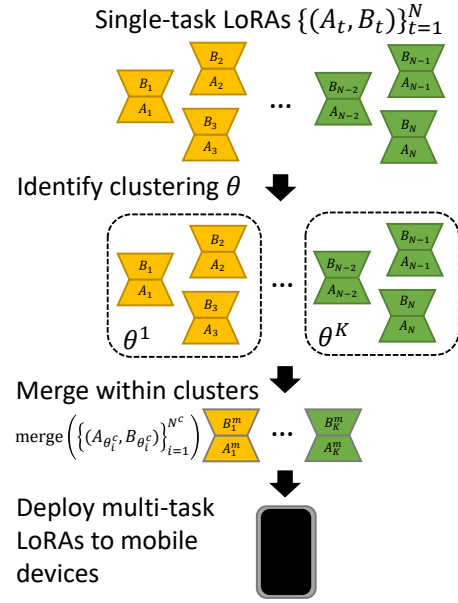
Single-task LoRAs $\{(A_t, B_t)\}_{t=1}^{N}$

$B_1$ $A_1$ $B_2$ $A_2$ $B_3$ $A_3$ … $B_{N-2}$ $A_{N-2}$ $B_{N-1}$ $A_{N-1}$ $B_N$ $A_N$

Identify clustering $\theta$

$B_1$ $A_1$ $B_2$ $A_2$ $B_3$ $A_3$ $\theta^1$ … $B_{N-2}$ $A_{N-2}$ $B_{N-1}$ $A_{N-1}$ $B_N$ $A_N$ $\theta^K$

Merge within clusters

$\text{merge}\left(\left\{(A_{\theta_i^c}, B_{\theta_i^c})\right\}_{i=1}^{N^c}\right)$ $B_1^m$ $A_1^m$ … $B_K^m$ $A_K^m$

Deploy multi-task LoRAs to mobile devices